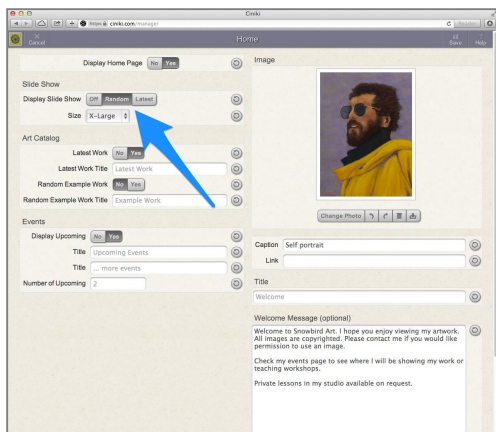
Ciniki

https cinikі.com/manager

Reader

Cancel

Home

Save

Help

Display Home Page No Yes

Slide Show

Display Slide Show Off Random Latest

Size X-Large

Art Catalog

Latest Work No Yes

Latest Work Title Latest Work

Random Example Work No Yes

Random Example Work Title Example Work

Events

Display Upcoming No Yes

Title Upcoming Events

Title ... more events

Number of Upcoming 2

Image

Change Photo

Caption Self portrait

Link

Title

Welcome

Welcome Message (optional)

Welcome to Snowbird Art. I hope you enjoy viewing my artwork. All images are copyrighted. Please contact me if you would like permission to use an image.

Check my events page to see where I will be showing my work or teaching workshops.

Private lessons in my studio available on request.